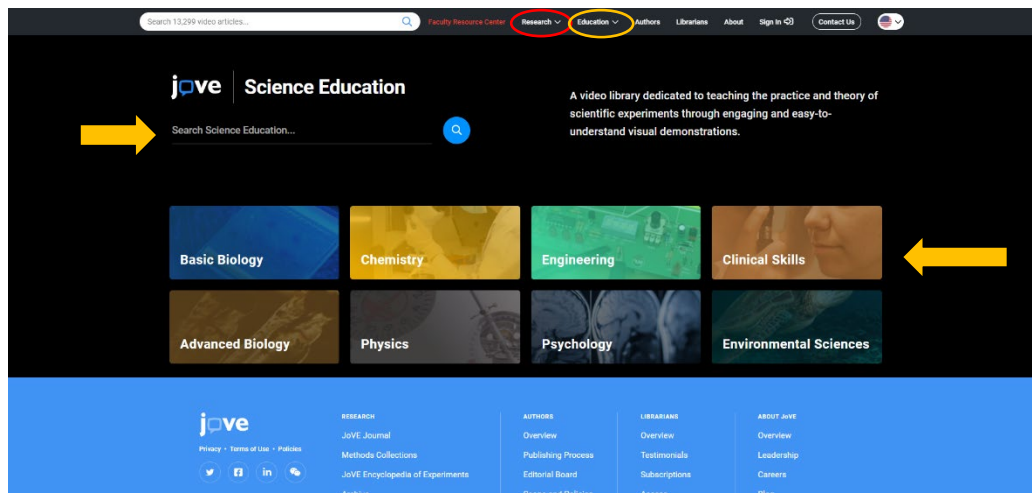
Search 13,299 video articles...

Faculty Resource Center Research Education Authors Librarians About Sign In Contact Us

jove | Science Education

Search Science Education...

A video library dedicated to teaching the practice and theory of scientific experiments through engaging and easy-to-understand visual demonstrations.

Basic Biology
Chemistry
Engineering
Clinical Skills
Advanced Biology
Physics
Psychology
Environmental Sciences

jove
Privacy • Terms of Use • Policies

RESEARCH
JoVE Journal
Methods Collections
JoVE Encyclopedia of Experiments
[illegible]

AUTHORS
Overview
Publishing Process
Editorial Board
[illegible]

LIBRARIANS
Overview
Testimonials
Subscriptions
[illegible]

ABOUT JoVE
Overview
Leadership
Careers
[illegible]